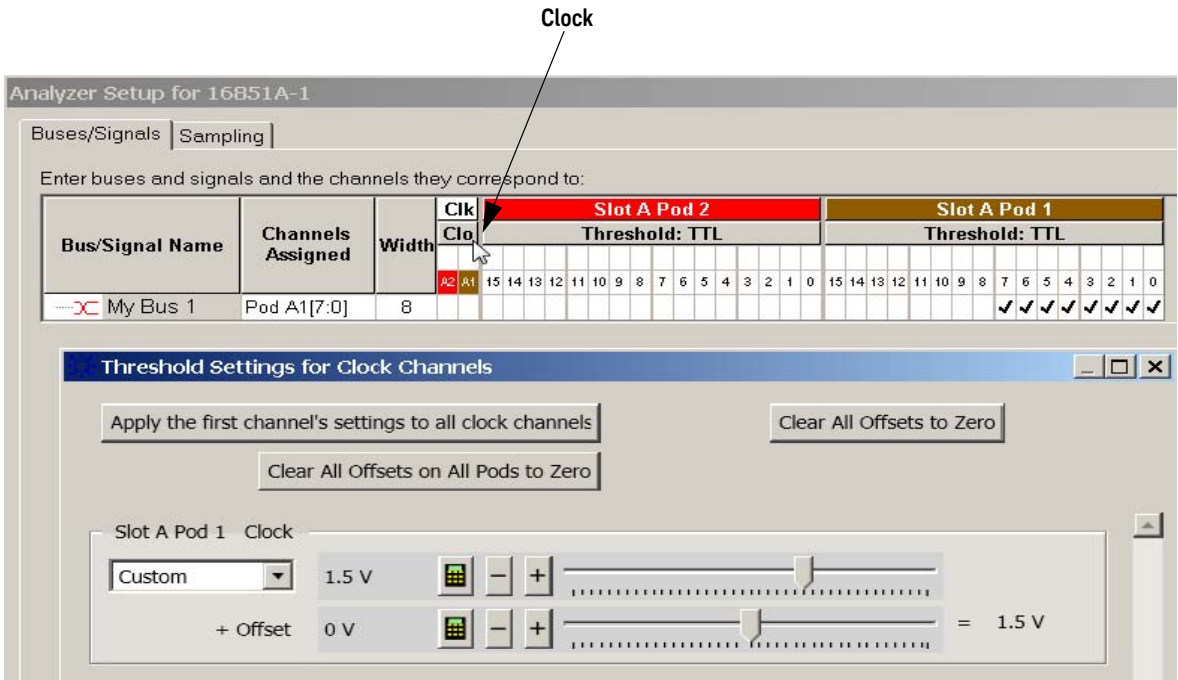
Clock

Analyzer Setup for 16851A-1

Buses/Signals | Sampling

Enter buses and signals and the channels they correspond to:

| Bus/Signal Name | Channels Assigned | Width | Clk Clo A2 A1 | Slot A Pod 2 Threshold: TTL 15 14 13 12 11 10 9 8 7 6 5 4 3 2 1 0 | Slot A Pod 1 Threshold: TTL 15 14 13 12 11 10 9 8 7 6 5 4 3 2 1 0 |
|---|---|---|---|---|---|
| My Bus 1 | Pod A1[7:0] | 8 | | | ✓✓✓✓✓✓✓✓ |

Threshold Settings for Clock Channels

Apply the first channel's settings to all clock channels

Clear All Offsets to Zero

Clear All Offsets on All Pods to Zero

Slot A Pod 1 Clock

Custom 1.5 V – +

+ Offset 0 V – + = 1.5 V